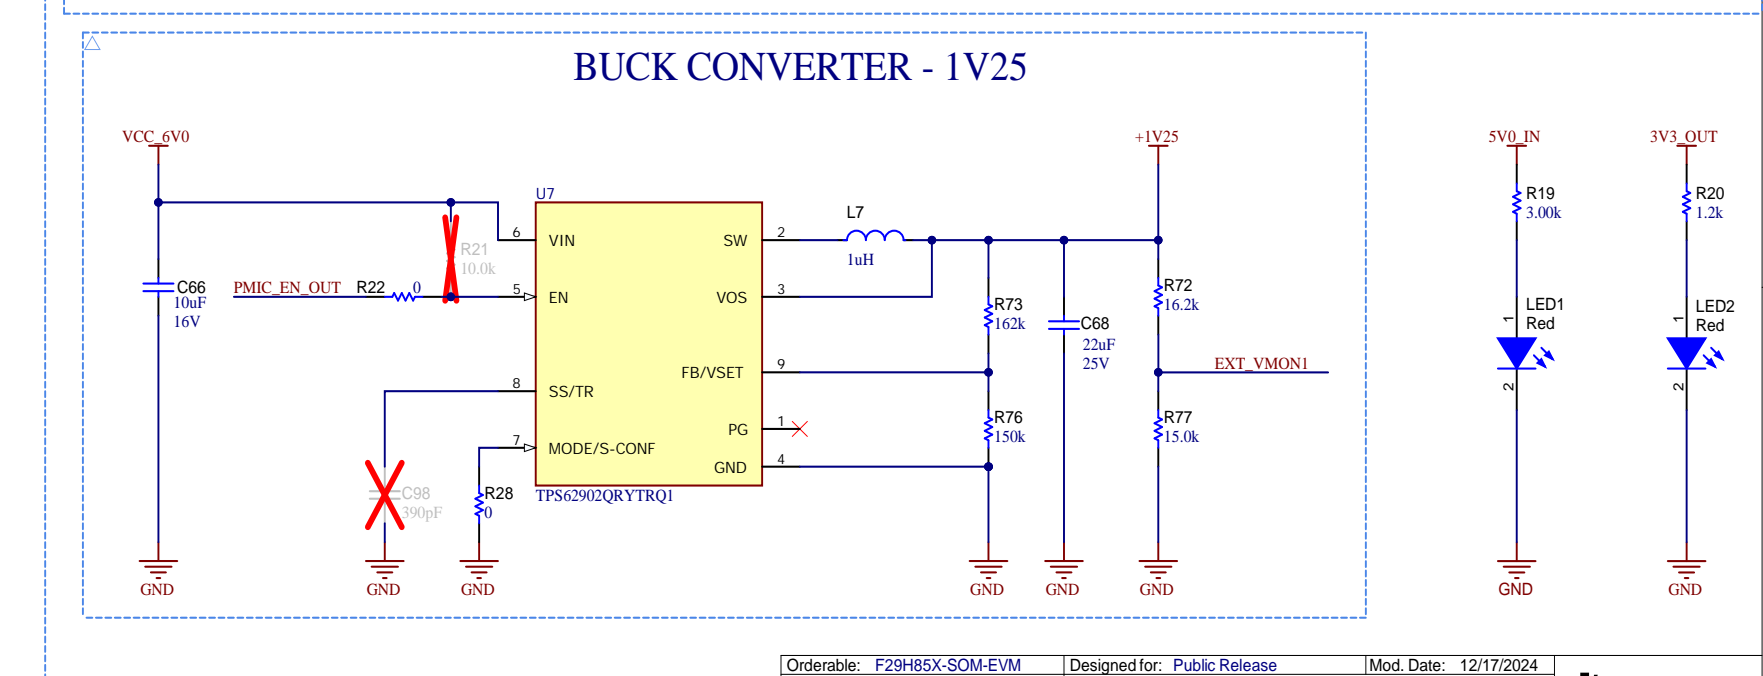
BUCK CONVERTER - 1V25

VCC_6V0

U7

6 VIN
5 EN
8 SS/TR
7 MODE/S-CONF
SW 2
VOS 3
FB/VSET 9
PG 1
GND 4
TPS62902QRYTRQ1

R21
10.0k

C66
10uF
16V

PMIC_EN_OUT R22 0

C98
390pF

R28
0

L7
1uH

+1V25

R73
162k

R76
150k

C68
22uF
25V

R72
16.2k

R77
15.0k

EXT_VMON1

GND GND GND GND GND GND

5V0_IN
R19
3.00k
LED1
Red
1
2
GND

3V3_OUT
R20
1.2k
LED2
Red
1
2
GND

Orderable: F29H85X-SOM-EVM | Designed for: Public Release | Mod. Date: 12/17/2024